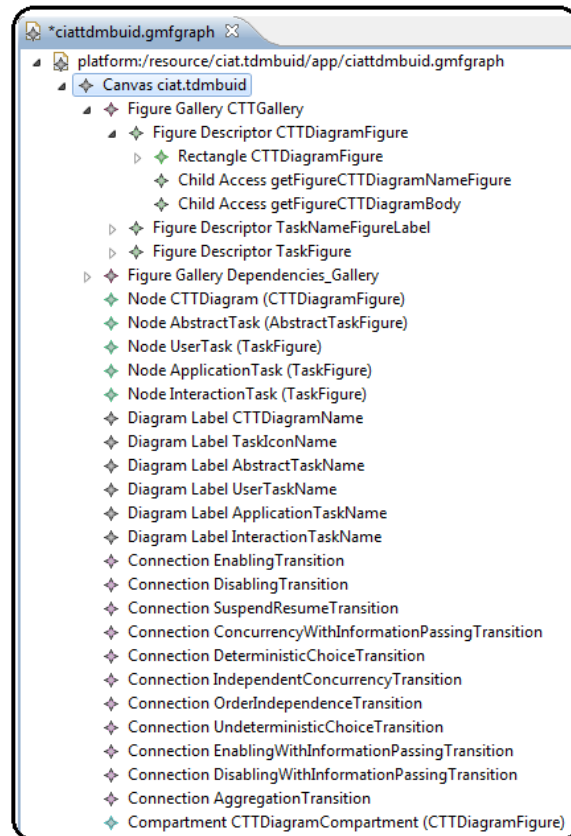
*ciattdmbuid.gmfgraph ☒

platform:/resource/ciat.tdmbuid/app/ciattdmbuid.gmfgraph
Canvas ciat.tdmbuid
Figure Gallery CTTGallery
Figure Descriptor CTTDiagramFigure
Rectangle CTTDiagramFigure
Child Access getFigureCTTDiagramNameFigure
Child Access getFigureCTTDiagramBody
Figure Descriptor TaskNameFigureLabel
Figure Descriptor TaskFigure
Figure Gallery Dependencies_Gallery
Node CTTDiagram (CTTDiagramFigure)
Node AbstractTask (AbstractTaskFigure)
Node UserTask (TaskFigure)
Node ApplicationTask (TaskFigure)
Node InteractionTask (TaskFigure)
Diagram Label CTTDiagramName
Diagram Label TaskIconName
Diagram Label AbstractTaskName
Diagram Label UserTaskName
Diagram Label ApplicationTaskName
Diagram Label InteractionTaskName
Connection EnablingTransition
Connection DisablingTransition
Connection SuspendResumeTransition
Connection ConcurrencyWithInformationPassingTransition
Connection DeterministicChoiceTransition
Connection IndependentConcurrencyTransition
Connection OrderIndependenceTransition
Connection UndeterministicChoiceTransition
Connection EnablingWithInformationPassingTransition
Connection DisablingWithInformationPassingTransition
Connection AggregationTransition
Compartment CTTDiagramCompartment (CTTDiagramFigure)